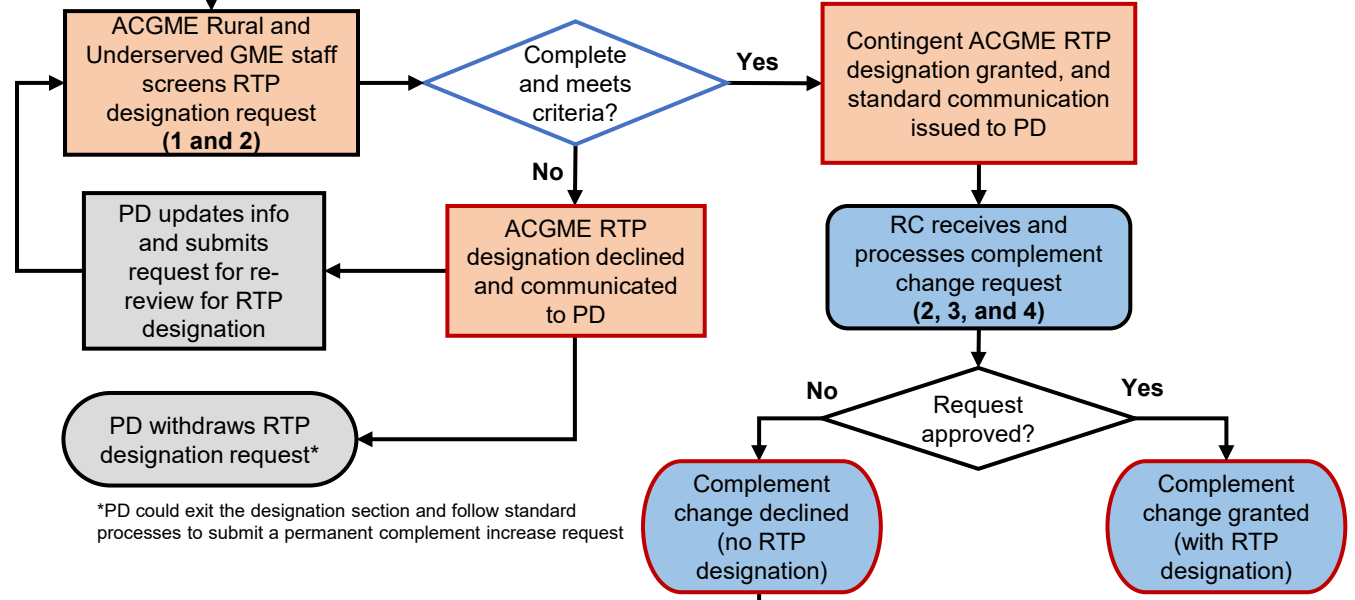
ACGME Rural and Underserved GME staff screens RTP designation request **(1 and 2)**

Complete and meets criteria?

Yes

Contingent ACGME RTP designation granted, and standard communication issued to PD

No

PD updates info and submits request for re-review for RTP designation

ACGME RTP designation declined and communicated to PD

RC receives and processes complement change request **(2, 3, and 4)**

PD withdraws RTP designation request*

No

Request approved?

Yes

*PD could exit the designation section and follow standard processes to submit a permanent complement increase request

Complement change declined (no RTP designation)

Complement change granted (with RTP designation)